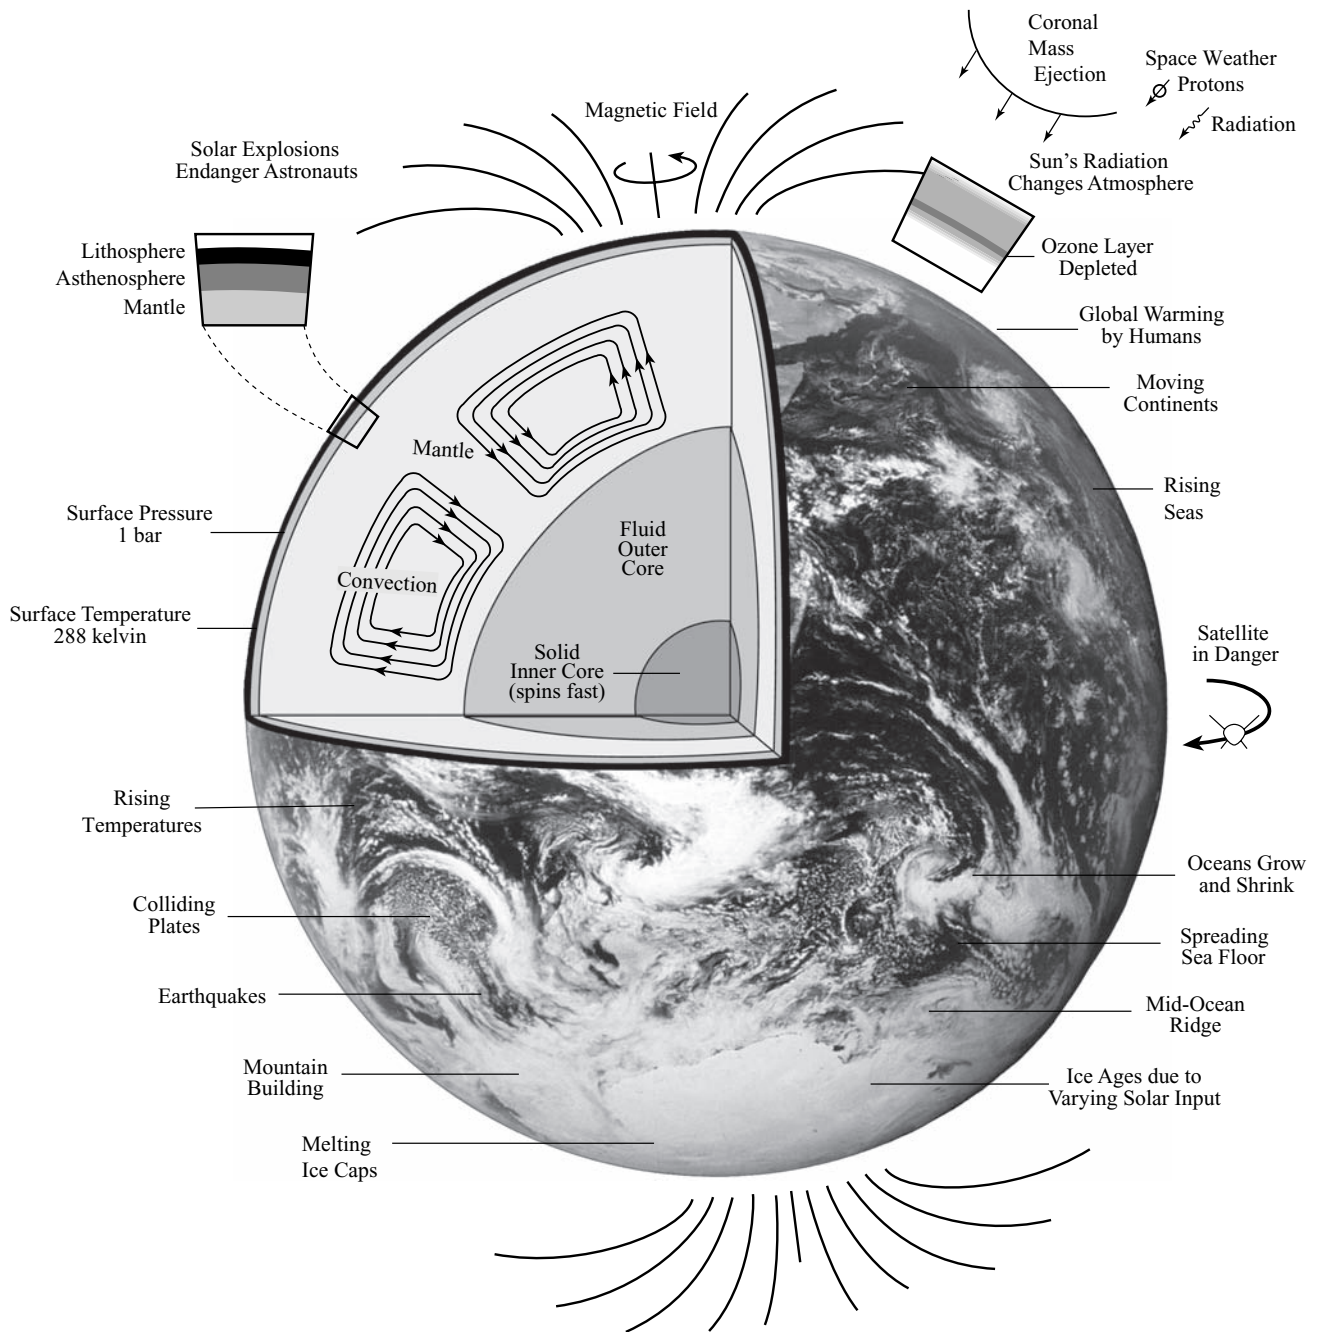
Coronal Mass Ejection

Space Weather

Protons

Radiation

Magnetic Field

Solar Explosions Endanger Astronauts

Sun's Radiation Changes Atmosphere

Lithosphere

Asthenosphere

Mantle

Ozone Layer Depleted

Global Warming by Humans

Moving Continents

Mantle

Rising Seas

Surface Pressure 1 bar

Fluid Outer Core

Convection

Surface Temperature 288 kelvin

Solid Inner Core (spins fast)

Satellite in Danger

Rising Temperatures

Oceans Grow and Shrink

Colliding Plates

Spreading Sea Floor

Earthquakes

Mid-Ocean Ridge

Mountain Building

Ice Ages due to Varying Solar Input

Melting Ice Caps